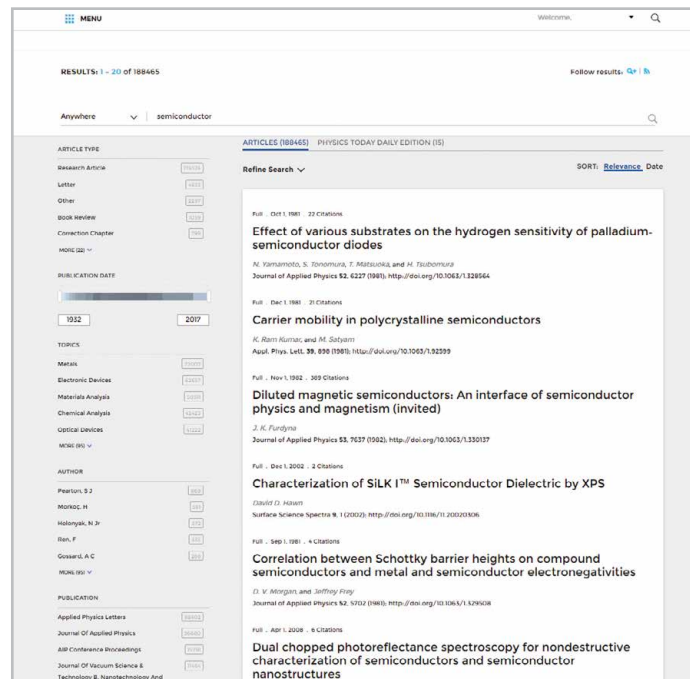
MENU

Welcome,

RESULTS: 1 - 20 of 188465

Follow results:

Anywhere

semiconductor

ARTICLE TYPE

Research Article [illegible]

Letter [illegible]

Other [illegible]

Book Review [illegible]

Correction Chapter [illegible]

MORE (32)

PUBLICATION DATE

1932

2017

TOPICS

Metals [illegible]

Electronic Devices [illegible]

Materials Analysis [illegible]

Chemical Analysis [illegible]

Optical Devices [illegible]

MORE (95)

AUTHOR

Pearton, S J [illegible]

Morkoç, H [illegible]

Holonyak, N Jr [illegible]

Ren, F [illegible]

Gossard, A C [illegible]

MORE (65)

PUBLICATION

Applied Physics Letters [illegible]

Journal Of Applied Physics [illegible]

AIP Conference Proceedings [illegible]

Journal Of Vacuum Science & Technology B, Nanotechnology And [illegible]

ARTICLES (188465) PHYSICS TODAY DAILY EDITION (15)

Refine Search

SORT: Relevance Date

Full . Oct 1, 1981 . 22 Citations

Effect of various substrates on the hydrogen sensitivity of palladium-semiconductor diodes

N. Yamamoto, S. Tonomura, T. Matsuoka, and H. Tsubomura

Journal of Applied Physics 52, 6227 (1981); http://doi.org/10.1063/1.328564

Full . Dec 1, 1981 . 21 Citations

Carrier mobility in polycrystalline semiconductors

K. Ram Kumar, and M. Satyam

Appl. Phys. Lett. 39, 898 (1981); http://doi.org/10.1063/1.92599

Full . Nov 1, 1982 . 369 Citations

Diluted magnetic semiconductors: An interface of semiconductor physics and magnetism (invited)

J. K. Furdyna

Journal of Applied Physics 53, 7637 (1982); http://doi.org/10.1063/1.330137

Full . Dec 1, 2002 . 2 Citations

Characterization of SiLK I™ Semiconductor Dielectric by XPS

David D. Hawn

Surface Science Spectra 9, 1 (2002); http://doi.org/10.1116/11.20020306

Full . Sep 1, 1981 . 4 Citations

Correlation between Schottky barrier heights on compound semiconductors and metal and semiconductor electronegativities

D. V. Morgan, and Jeffrey Frey

Journal of Applied Physics 52, 5702 (1981); http://doi.org/10.1063/1.329508

Full . Apr 1, 2008 . 6 Citations

Dual chopped photoreflectance spectroscopy for nondestructive characterization of semiconductors and semiconductor nanostructures